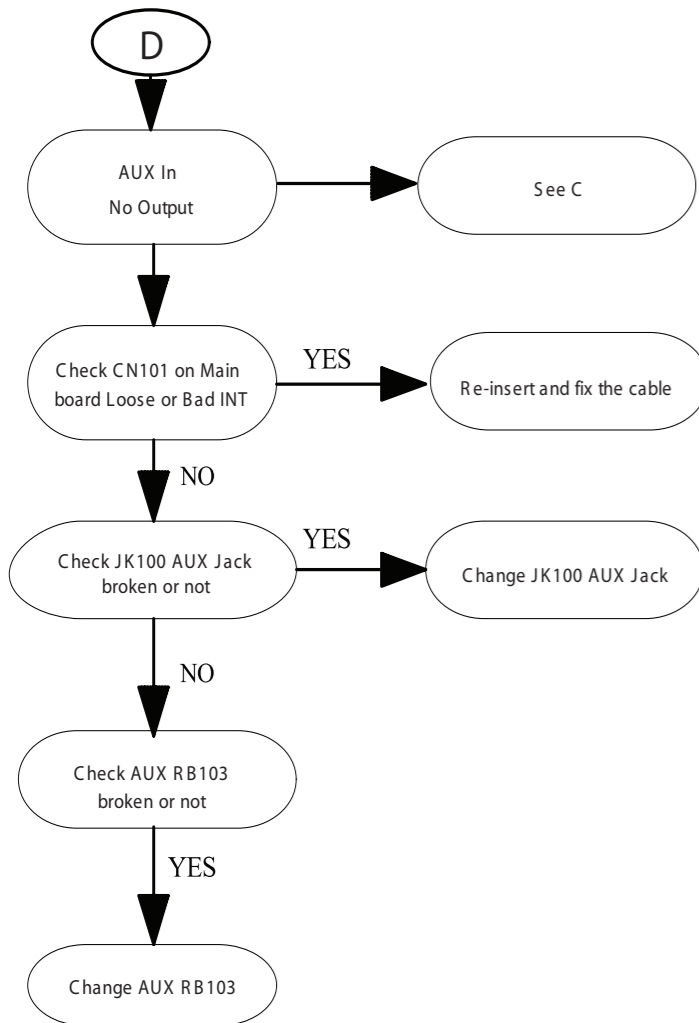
D

AUX In
No Output

See C

Check CN101 on Main board Loose or Bad INT

YES

Re-insert and fix the cable

NO

Check JK100 AUX Jack broken or not

YES

Change JK100 AUX Jack

NO

Check AUX RB103 broken or not

YES

Change AUX RB103